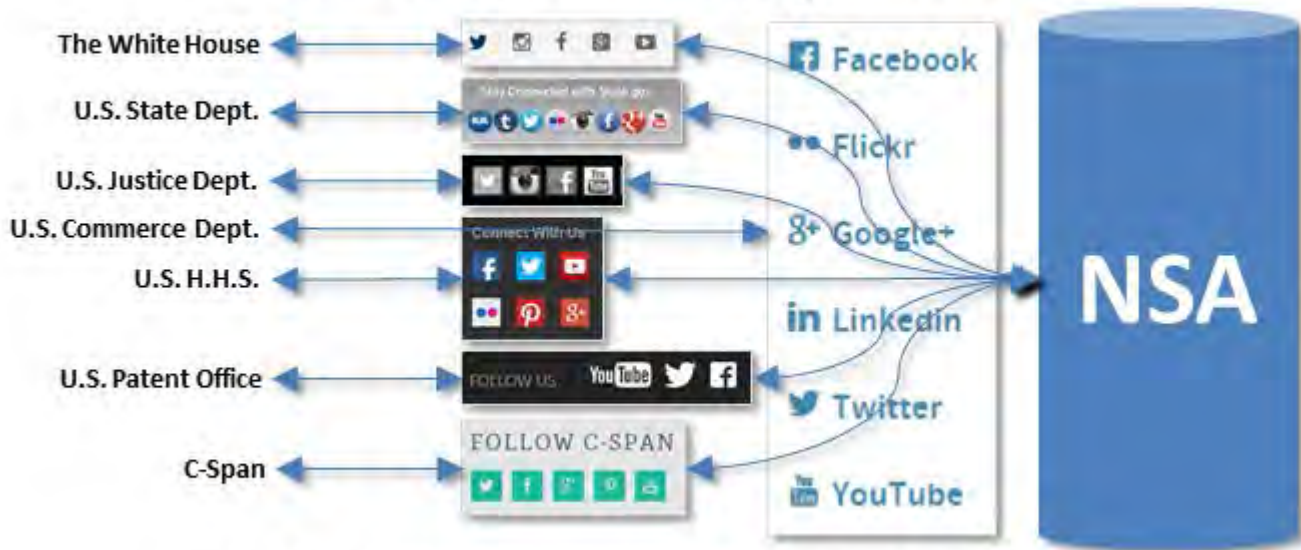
The White House

U.S. State Dept.

U.S. Justice Dept.

U.S. Commerce Dept.

U.S. H.H.S.

U.S. Patent Office

C-Span

Stay Connected with State.gov

Connect With Us

FOLLOW US

YouTube

FOLLOW C-SPAN

Facebook

Flickr

Google+

Linkedin

Twitter

YouTube

NSA